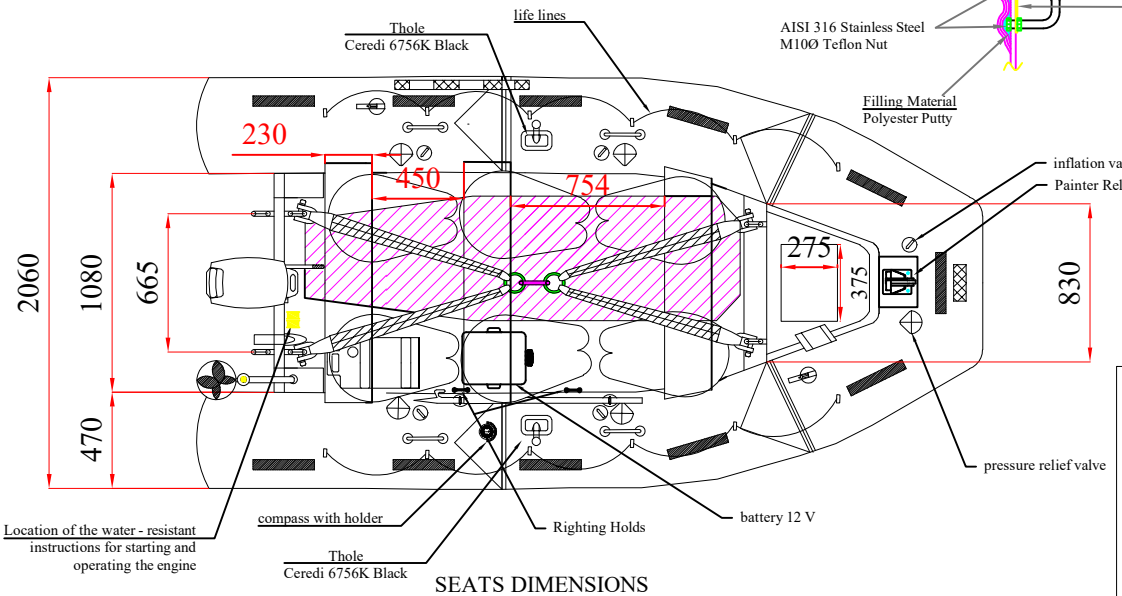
Thole
Ceredi 6756K Black

life lines

AISI 316 Stainless Steel
M10Ø Teflon Nut

Filling Material
Polyester Putty

inflation va

Painter Rel

230

450

754

275

375

830

2060

1080

665

470

pressure relief valve

Location of the water - resistant instructions for starting and operating the engine

compass with holder

Righting Holds

battery 12 V

Thole
Ceredi 6756K Black

SEATS DIMENSIONS